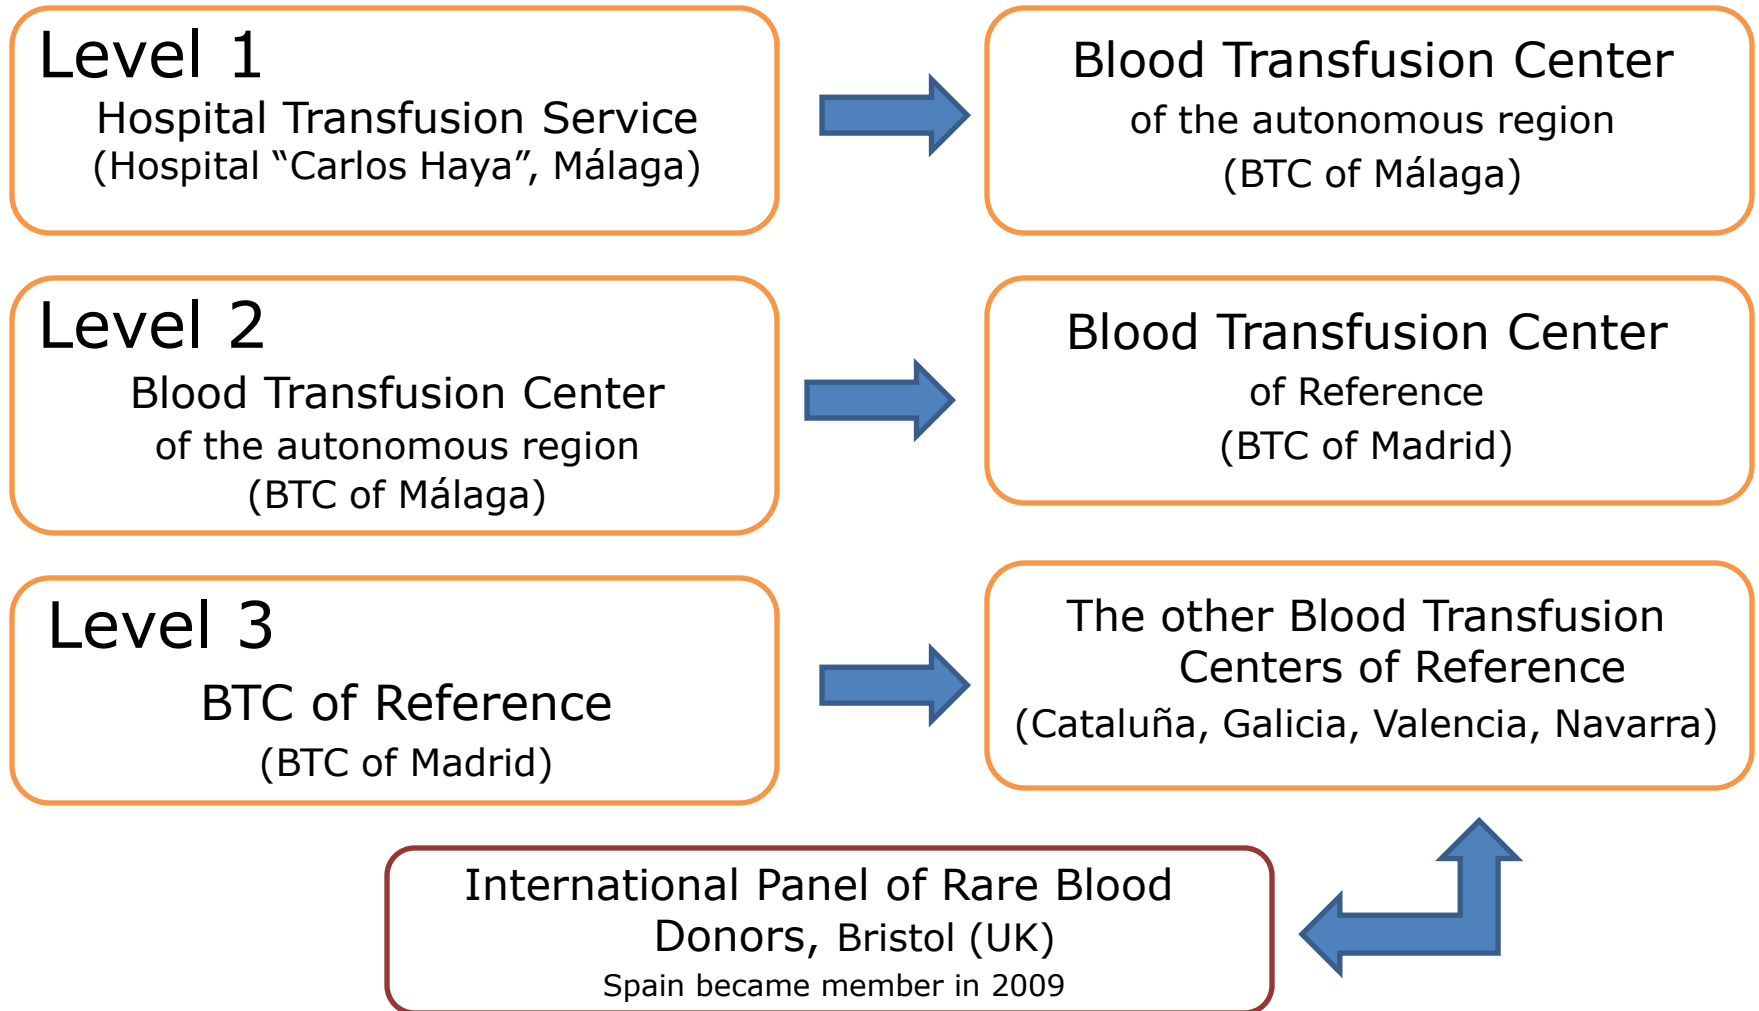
Level 1
Hospital Transfusion Service
(Hospital “Carlos Haya”, Málaga)

Blood Transfusion Center
of the autonomous region
(BTC of Málaga)

Level 2
Blood Transfusion Center
of the autonomous region
(BTC of Málaga)

Blood Transfusion Center
of Reference
(BTC of Madrid)

Level 3
BTC of Reference
(BTC of Madrid)

The other Blood Transfusion Centers of Reference
(Cataluña, Galicia, Valencia, Navarra)

International Panel of Rare Blood Donors, Bristol (UK)
Spain became member in 2009